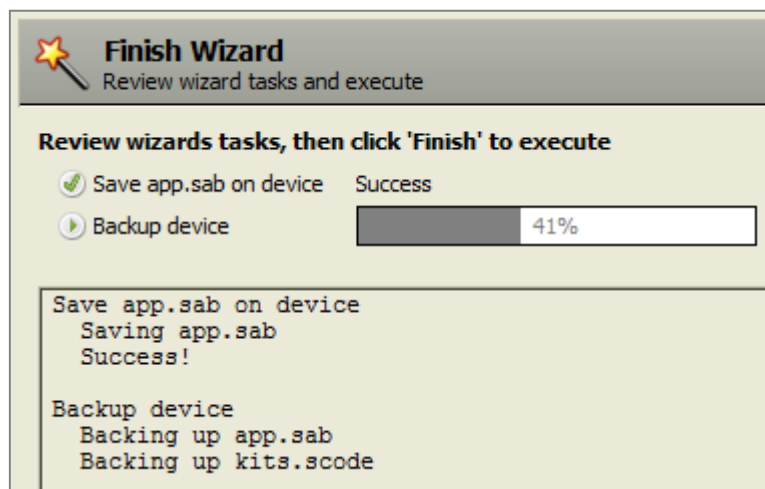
Finish Wizard
Review wizard tasks and execute

Review wizards tasks, then click 'Finish' to execute

Save app.sab on device Success

Backup device 41%

Save app.sab on device
Saving app.sab
Success!

Backup device
Backing up app.sab
Backing up kits.scode